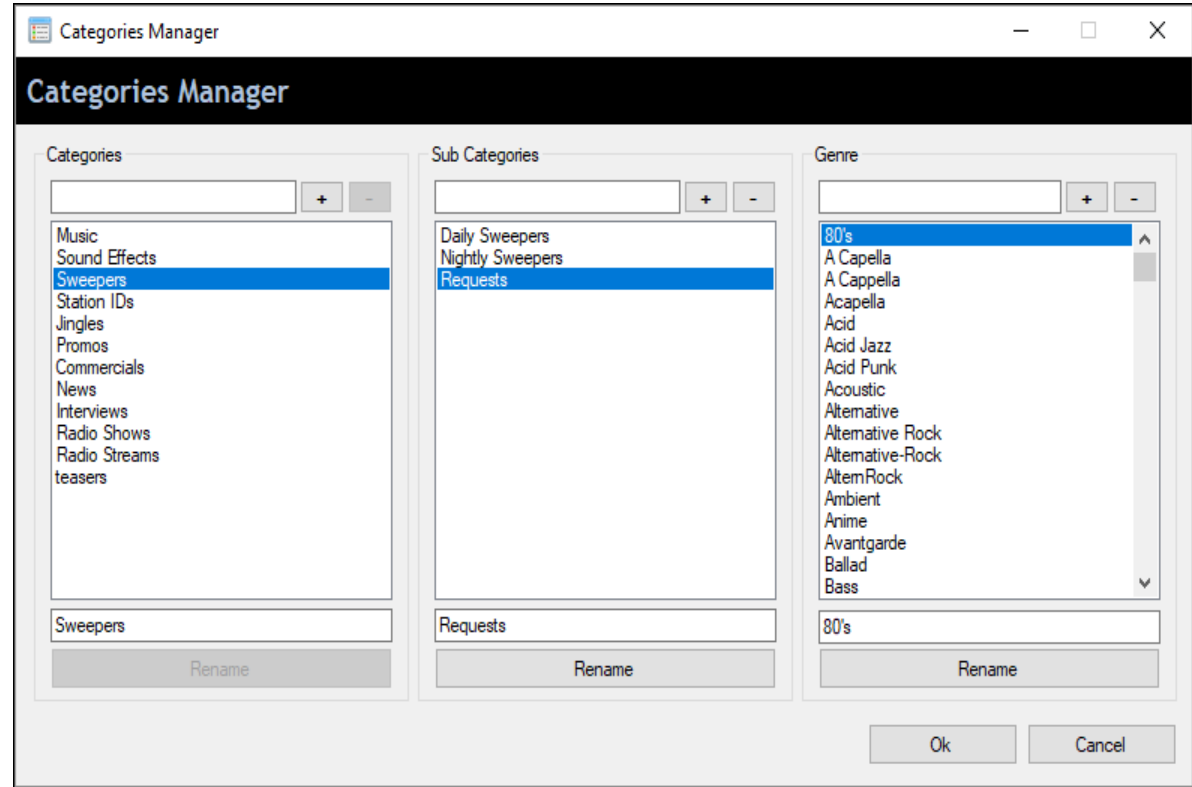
Categories Manager

Categories Manager

Categories

+ -

Music
Sound Effects
Sweepers
Station IDs
Jingles
Promos
Commercials
News
Interviews
Radio Shows
Radio Streams
teasers

Sweepers

Rename

Sub Categories

+ -

Daily Sweepers
Nightly Sweepers
Requests

Requests

Rename

Genre

+ -

80's
A Capella
A Cappella
Acapella
Acid
Acid Jazz
Acid Punk
Acoustic
Alternative
Alternative Rock
Alternative-Rock
AltemRock
Ambient
Anime
Avantgarde
Ballad
Bass

80's

Rename

Ok

Cancel